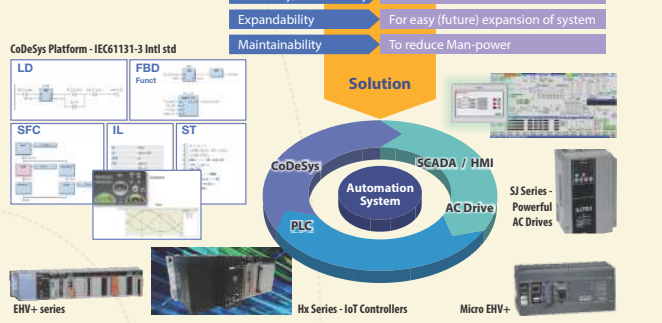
Expandability | For easy (future) expansion of system
Maintainability | To reduce Man-power

CoDeSys Platform - IEC61131-3 Intl std

LD
FBD
Funct
SFC
IL
ST

Solution

CoDeSys
SCADA / HMI
Automation System
AC Drive
PLC

SJ Series - Powerful AC Drives

EHV+ series
Hx Series - IoT Controllers
Micro EHV+